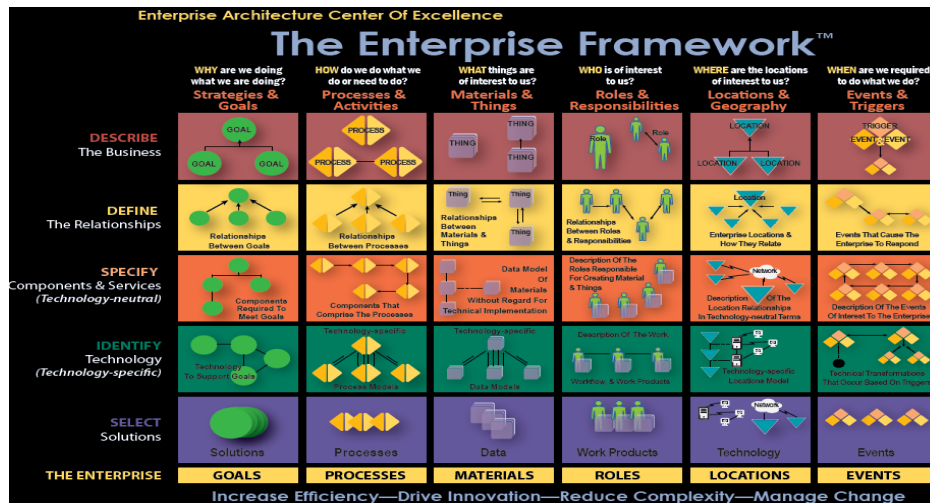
Enterprise Architecture Center Of Excellence

The Enterprise Framework™

| | WHY are we doing what we are doing? Strategies & Goals | HOW do we do what we do or need to do? Processes & Activities | WHAT things are of interest to us? Materials & Things | WHO is of interest to us? Roles & Responsibilities | WHERE are the locations of interest to us? Locations & Geography | WHEN are we required to do what we do? Events & Triggers |
|---|---|---|---|---|---|---|
| DESCRIBE The Business | GOAL GOAL GOAL | PROCESS PROCESS PROCESS | THING THING THING | Role Role | LOCATION LOCATION LOCATION | TRIGGER EVENT EVENT |
| DEFINE The Relationships | Relationships Between Goals | Relationships Between Processes | Thing Thing Thing Relationships Between Materials & Things | Relationships Between Roles & Responsibilities | Location Enterprise Locations & How They Relate | Events That Cause The Enterprise To Respond |
| SPECIFY Components & Services (Technology-neutral) | Components Required To Meet Goals | Components That Comprise The Processes | Data Model Of Materials Without Regard For Technical Implementation | Description Of The Roles Responsible For Creating Material & Things | Network Description Of The Location Relationships In Technology-neutral Terms | Description Of The Events Of Interest To The Enterprise |
| IDENTIFY Technology (Technology-specific) | Technology To Support Goals | Technology-specific Process Models | Technology-specific Data Models | Description Of The Work Workflow & Work Products | Technology-specific Locations Model | Technical Transformations That Occur Based On Triggers |
| SELECT Solutions | Solutions | Processes | Data | Work Products | Network Technology | Events |
| THE ENTERPRISE | GOALS | PROCESSES | MATERIALS | ROLES | LOCATIONS | EVENTS |

Increase Efficiency—Drive Innovation—Reduce Complexity—Manage Change